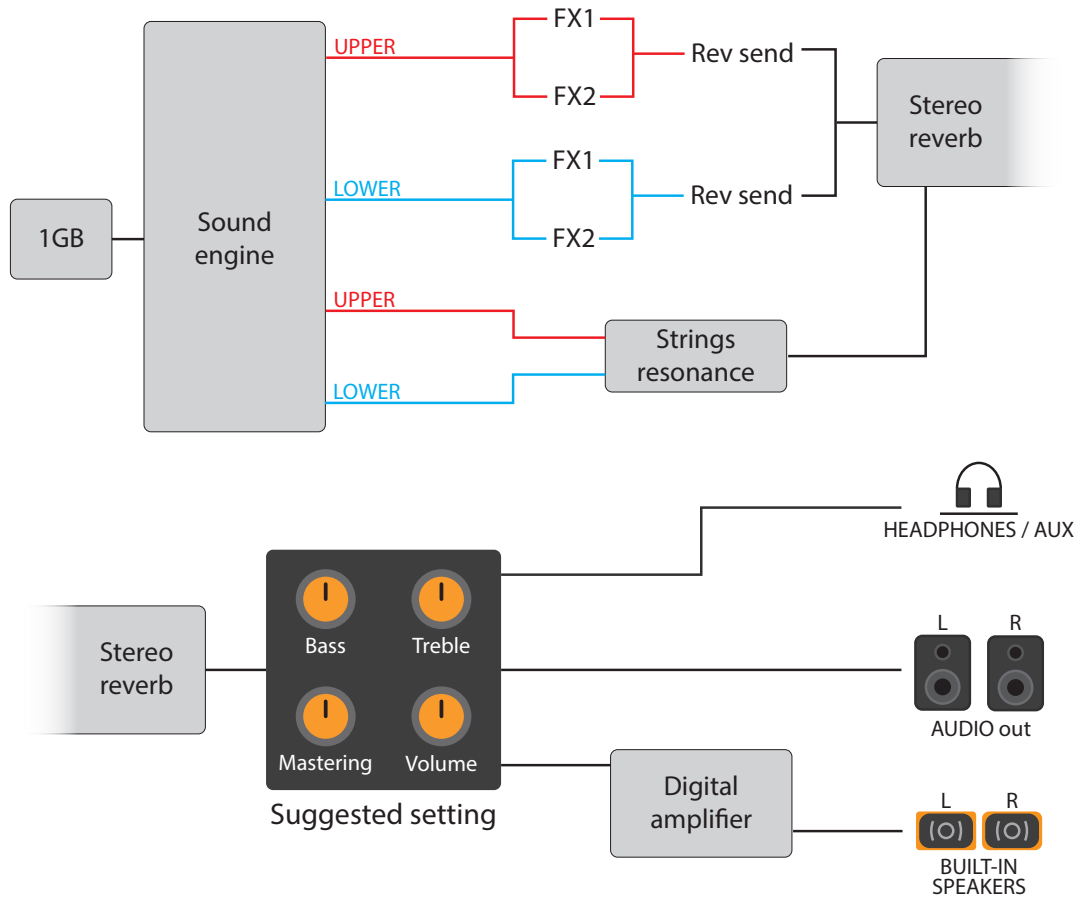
1GB

Sound engine

UPPER

FX1

FX2

Rev send

LOWER

FX1

FX2

Rev send

Stereo reverb

UPPER

LOWER

Strings resonance

HEADPHONES / AUX

Stereo reverb

Bass

Treble

Mastering

Volume

Suggested setting

L

R

AUDIO out

Digital amplifier

L

R

BUILT-IN SPEAKERS